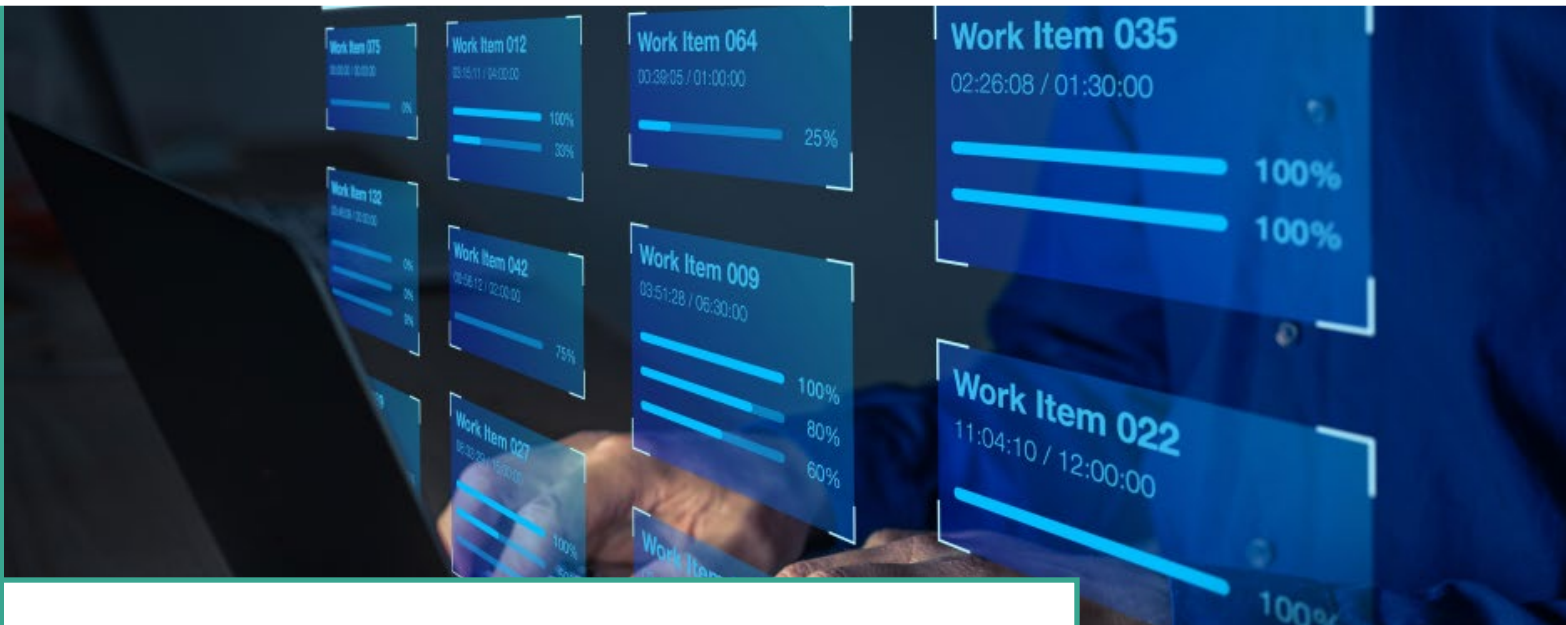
Work Item 075
00:00:00 / 00:00:00
0%

Work Item 012
03:15:11 / 04:00:00
100%
30%

Work Item 064
00:39:05 / 01:00:00
25%

Work Item 035
02:26:08 / 01:30:00
100%
100%

Work Item 122
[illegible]
0%
0%
0%

Work Item 042
03:56:12 / 02:00:00
75%

Work Item 009
03:51:28 / 06:30:00
100%
80%
60%

Work Item 027
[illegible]
100%
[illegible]

Work Item 022
11:04:10 / 12:00:00
100%

Work Item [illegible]